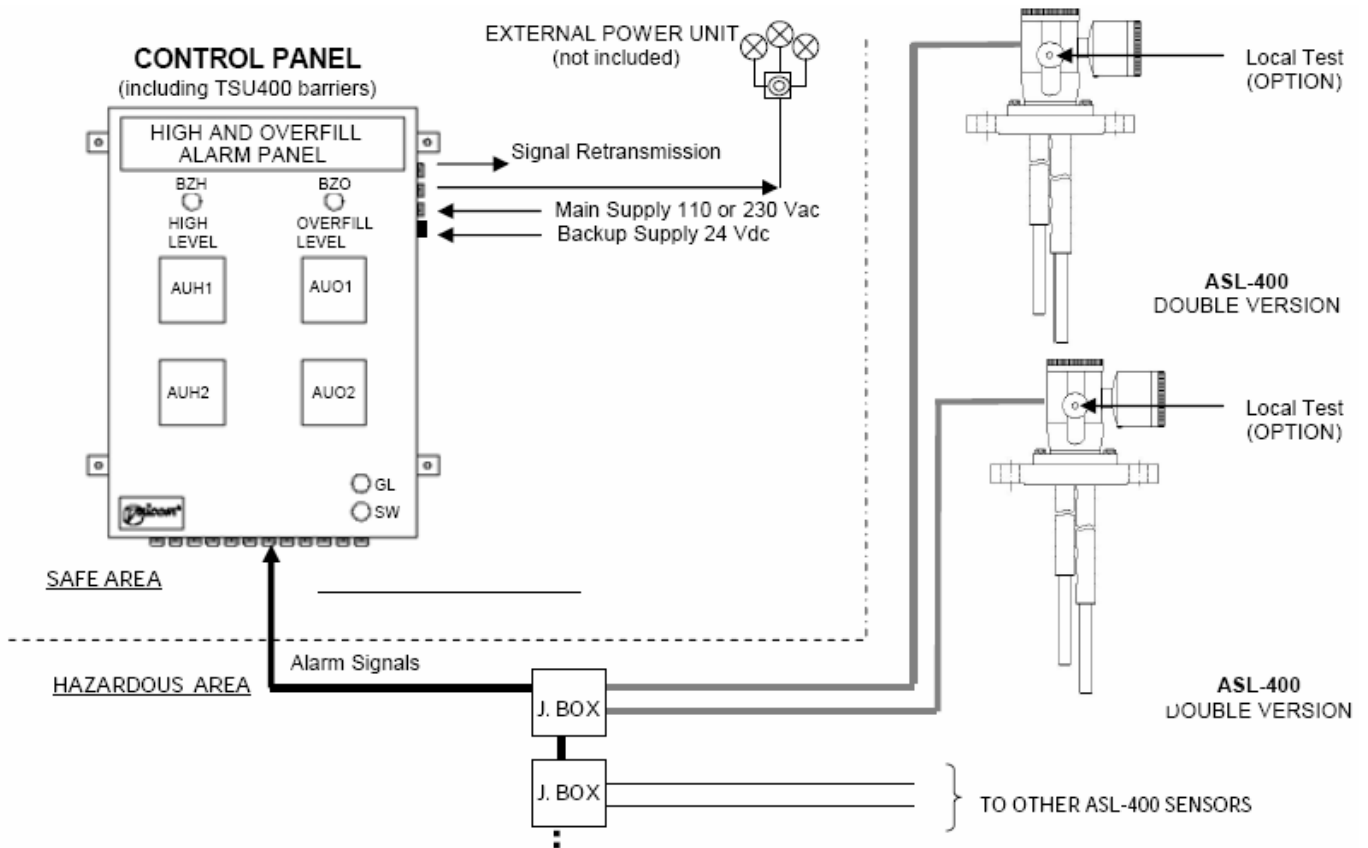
CONTROL PANEL
(including TSU400 barriers)

EXTERNAL POWER UNIT
(not included)

HIGH AND OVERFILL
ALARM PANEL

BZH
HIGH
LEVEL

BZO
OVERFILL
LEVEL

AUH1

AUO1

AUH2

AUO2

GL
SW

Signal Retransmission
Main Supply 110 or 230 Vac
Backup Supply 24 Vdc

Local Test
(OPTION)

ASL-400
DOUBLE VERSION

Local Test
(OPTION)

ASL-400
DOUBLE VERSION

SAFE AREA

HAZARDOUS AREA

Alarm Signals

J. BOX

J. BOX

TO OTHER ASL-400 SENSORS